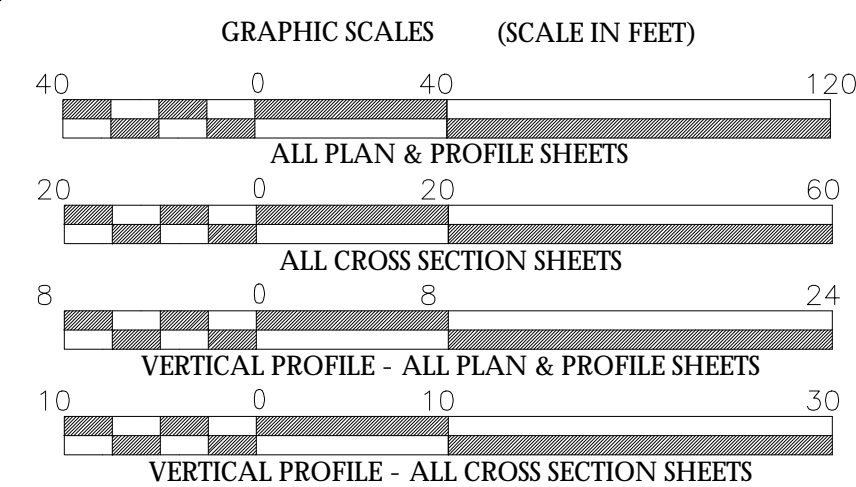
GRAPHIC SCALES (SCALE IN FEET)

40 0 40 120

ALL PLAN & PROFILE SHEETS

20 0 20 60

ALL CROSS SECTION SHEETS

8 0 8 24

VERTICAL PROFILE - ALL PLAN & PROFILE SHEETS

10 0 10 30

VERTICAL PROFILE - ALL CROSS SECTION SHEETS